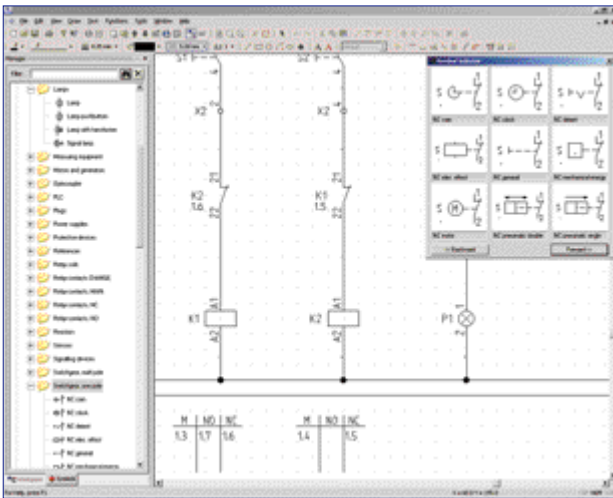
File Edit View Draw Text Functions Tools Window Help

Manager

Filter

Lamps
Lamp
Lamp pushbutton
Lamp with transformer
Signal lamp
Measuring equipment
Motors and generators
Optocoupler
PLC
Plugs
Power supplies
Protection devices
Reference
Relay coils
Relay contacts CHANGE
Relay contacts MAIN
Relay contacts NC
Relay contacts NO
Resistors
Sensors
Signalling devices
Switchgear, multi pole
Switchgear, one pole
NC cam
NC clock
NC detent
NC elec. effect
NC general
NC mechanical energy

X2
K2
1.6
K1
A1
A2
X2
K1
1.5
K2
A1
A2
P1

Symbol selector
NC cam
NC clock
NC detent
NC elec. effect
NC general
NC mechanical energy
NC motor
NC pneumatic double
NC pneumatic single
< Backward
Forward >

| M | NO | NC |
|---|---|---|
| 1.3 | 1.7 | 1.6 |

| M | NO | NC |
|---|---|---|
| 1.4 | | 1.5 |